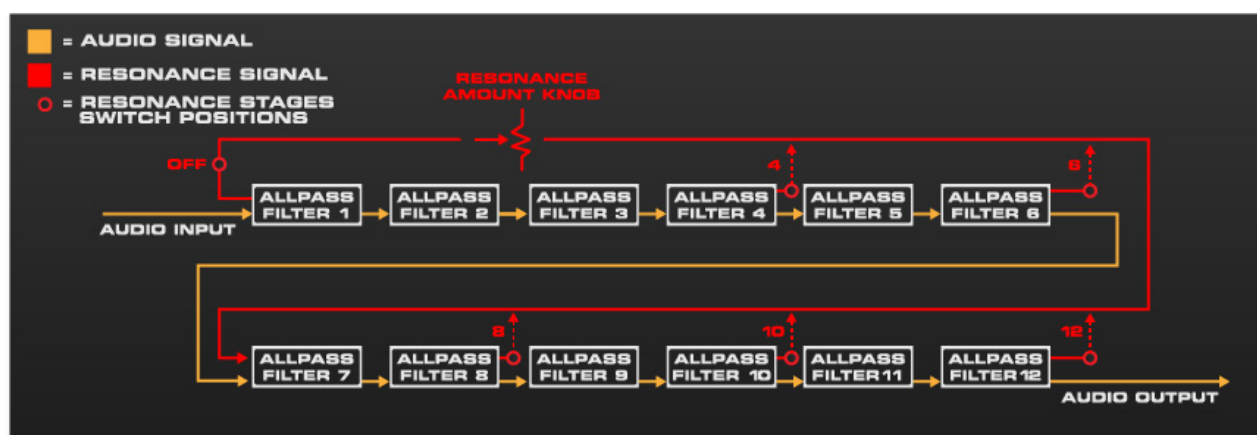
= AUDIO SIGNAL
= RESONANCE SIGNAL
= RESONANCE STAGES SWITCH POSITIONS

RESONANCE AMOUNT KNOB

OFF

4

6

AUDIO INPUT

ALLPASS FILTER 1
ALLPASS FILTER 2
ALLPASS FILTER 3
ALLPASS FILTER 4
ALLPASS FILTER 5
ALLPASS FILTER 6

8

10

12

ALLPASS FILTER 7
ALLPASS FILTER 8
ALLPASS FILTER 9
ALLPASS FILTER 10
ALLPASS FILTER11
ALLPASS FILTER12

AUDIO OUTPUT